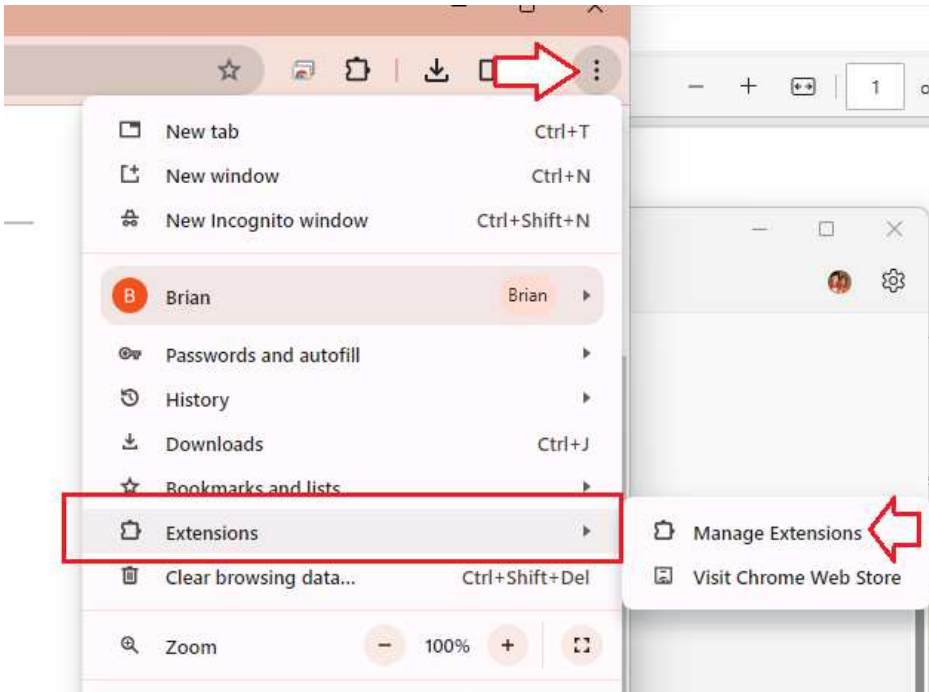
— + 1

New tab Ctrl+T
New window Ctrl+N
New Incognito window Ctrl+Shift+N

B Brian Brian

Passwords and autofill
History
Downloads Ctrl+J
Bookmarks and lists
Extensions
Clear browsing data... Ctrl+Shift+Del

Zoom − 100% +

Manage Extensions
Visit Chrome Web Store